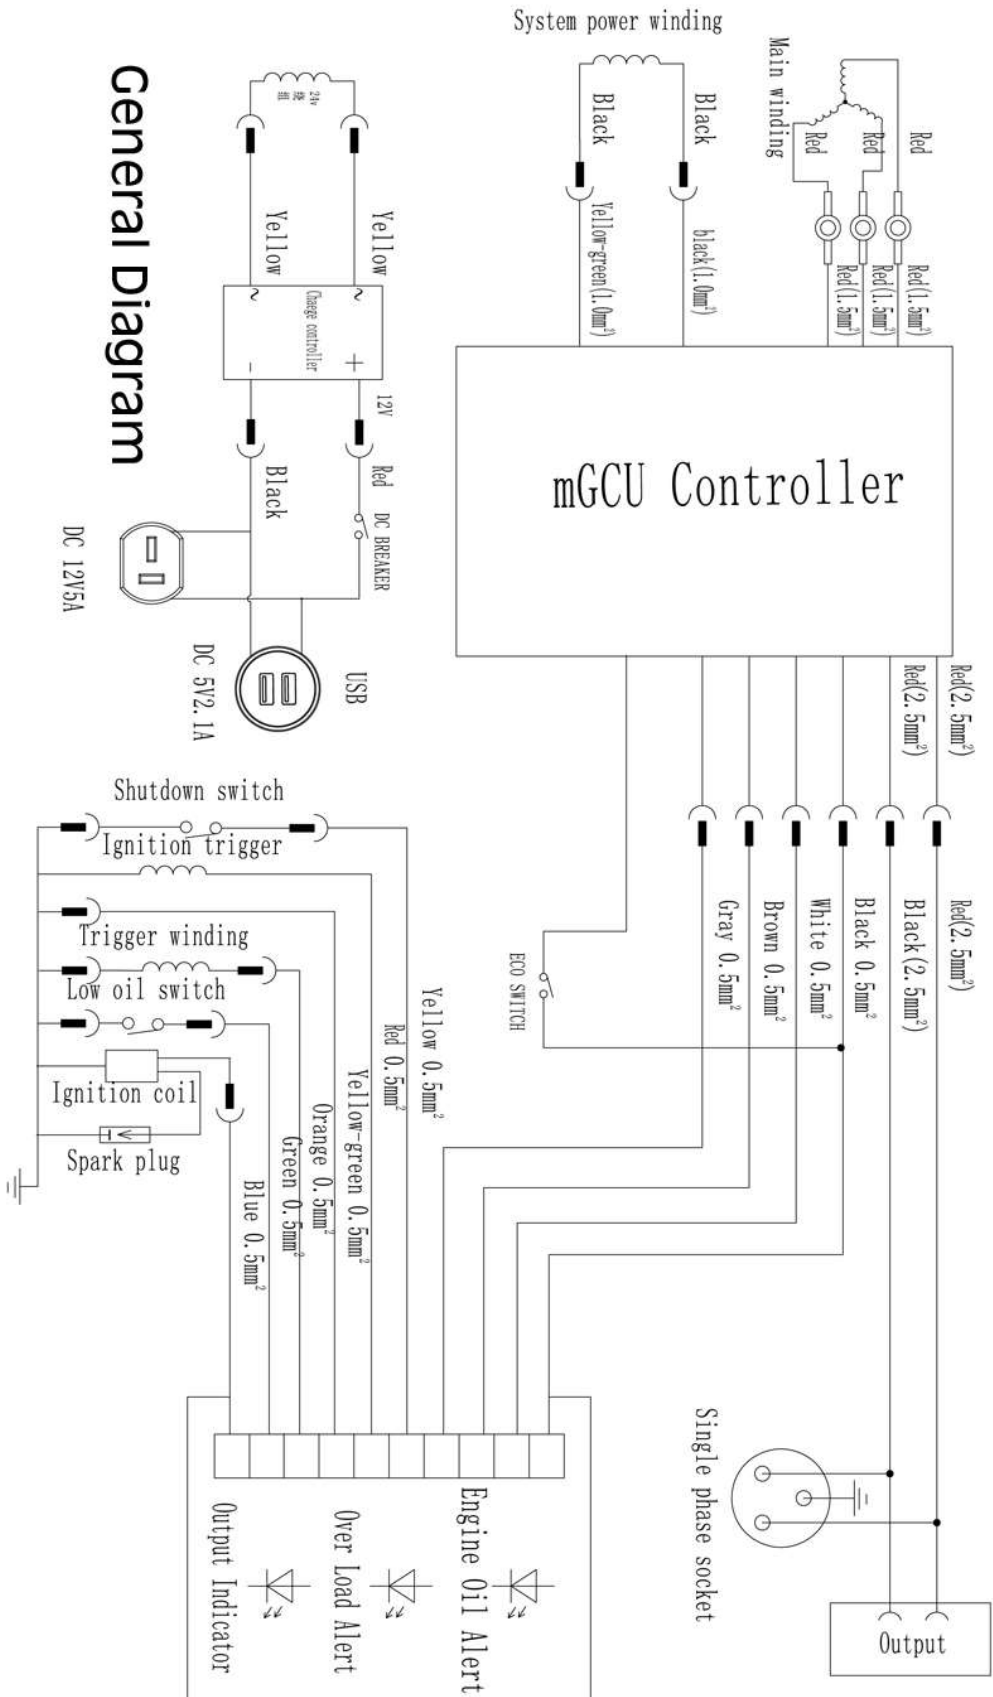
General Diagram

24v 绕组

Yellow

Yellow

Charge controller

~

~

+

-

12V

Red

Black

DC BREAKER

DC 12V5A

USB

DC 5V2.1A

System power winding

Black

Black

Yellow-green(1.0mm²)

black(1.0mm²)

Main winding

Red

Red

Red

Red(1.5mm²)

Red(1.5mm²)

Red(1.5mm²)

mGCU Controller

Red(2.5mm²)

Red(2.5mm²)

ECO SWITCH

Gray 0.5mm²

Brown 0.5mm²

White 0.5mm²

Black 0.5mm²

Black(2.5mm²)

Red(2.5mm²)

Shutdown switch

Ignition trigger

Trigger winding

Low oil switch

Ignition coil

Spark plug

Yellow 0.5mm²

Red 0.5mm²

Yellow-green 0.5mm²

Orange 0.5mm²

Green 0.5mm²

Blue 0.5mm²

Single phase socket

Output

Engine Oil Alert

Over Load Alert

Output Indicator